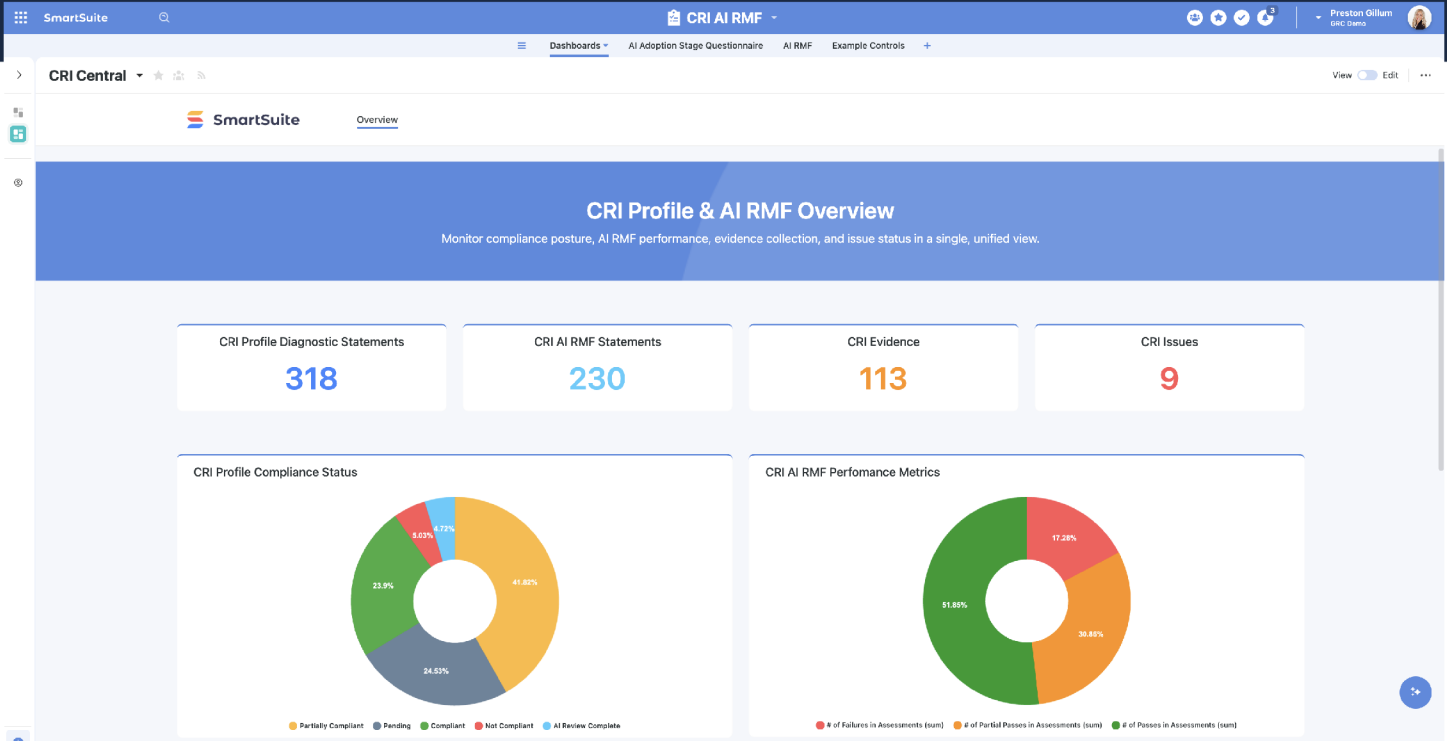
SmartSuite

CRI AI RMF

3

Preston Gillum
GRC Demo

Dashboards AI Adoption Stage Questionnaire AI RMF Example Controls +

CRI Central

View Edit ···

SmartSuite

Overview

CRI Profile & AI RMF Overview

Monitor compliance posture, AI RMF performance, evidence collection, and issue status in a single, unified view.

CRI Profile Diagnostic Statements
318

CRI AI RMF Statements
230

CRI Evidence
113

CRI Issues
9

CRI Profile Compliance Status

4.72%
5.03%
23.9%
41.82%
24.53%

Partially Compliant Pending Compliant Not Compliant AI Review Complete

CRI AI RMF Perfomance Metrics

17.28%
51.85%
30.86%

# of Failures in Assessments (sum) # of Partial Passes in Assessments (sum) # of Passes in Assessments (sum)